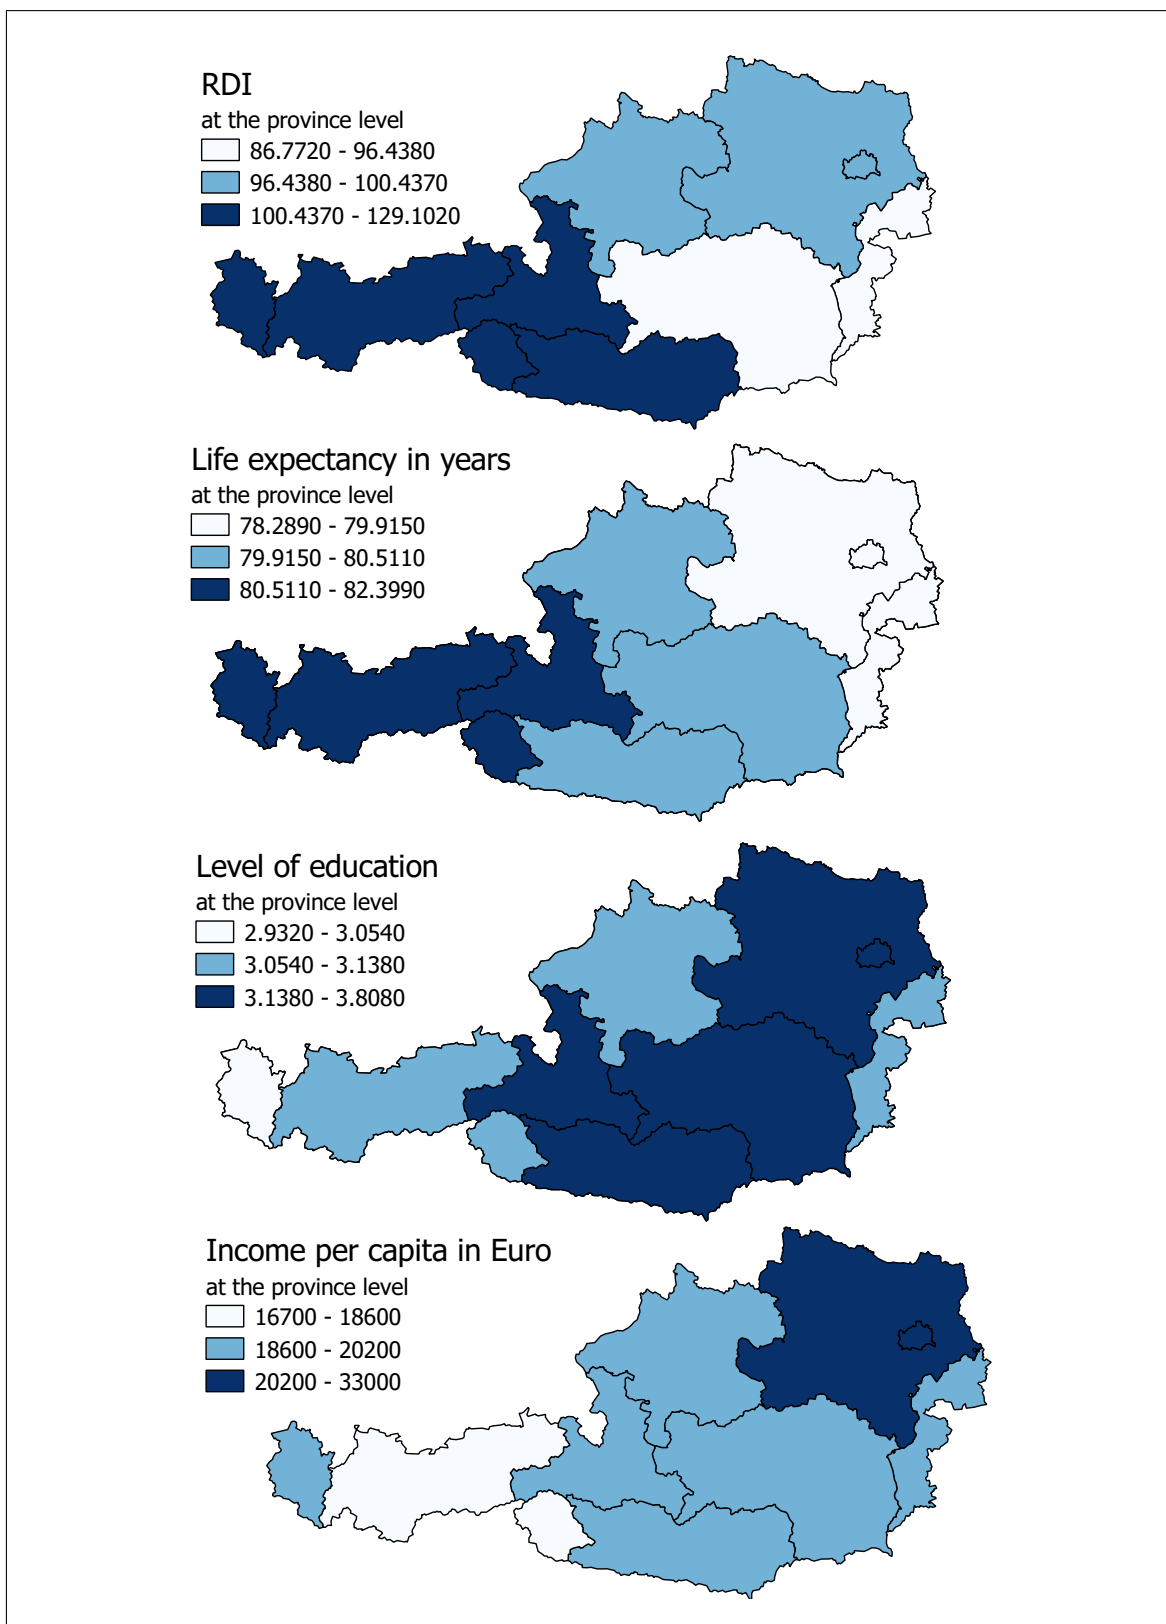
RDI
at the province level
86.7720 - 96.4380
96.4380 - 100.4370
100.4370 - 129.1020

Life expectancy in years
at the province level
78.2890 - 79.9150
79.9150 - 80.5110
80.5110 - 82.3990

Level of education
at the province level
2.9320 - 3.0540
3.0540 - 3.1380
3.1380 - 3.8080

Income per capita in Euro
at the province level
16700 - 18600
18600 - 20200
20200 - 33000